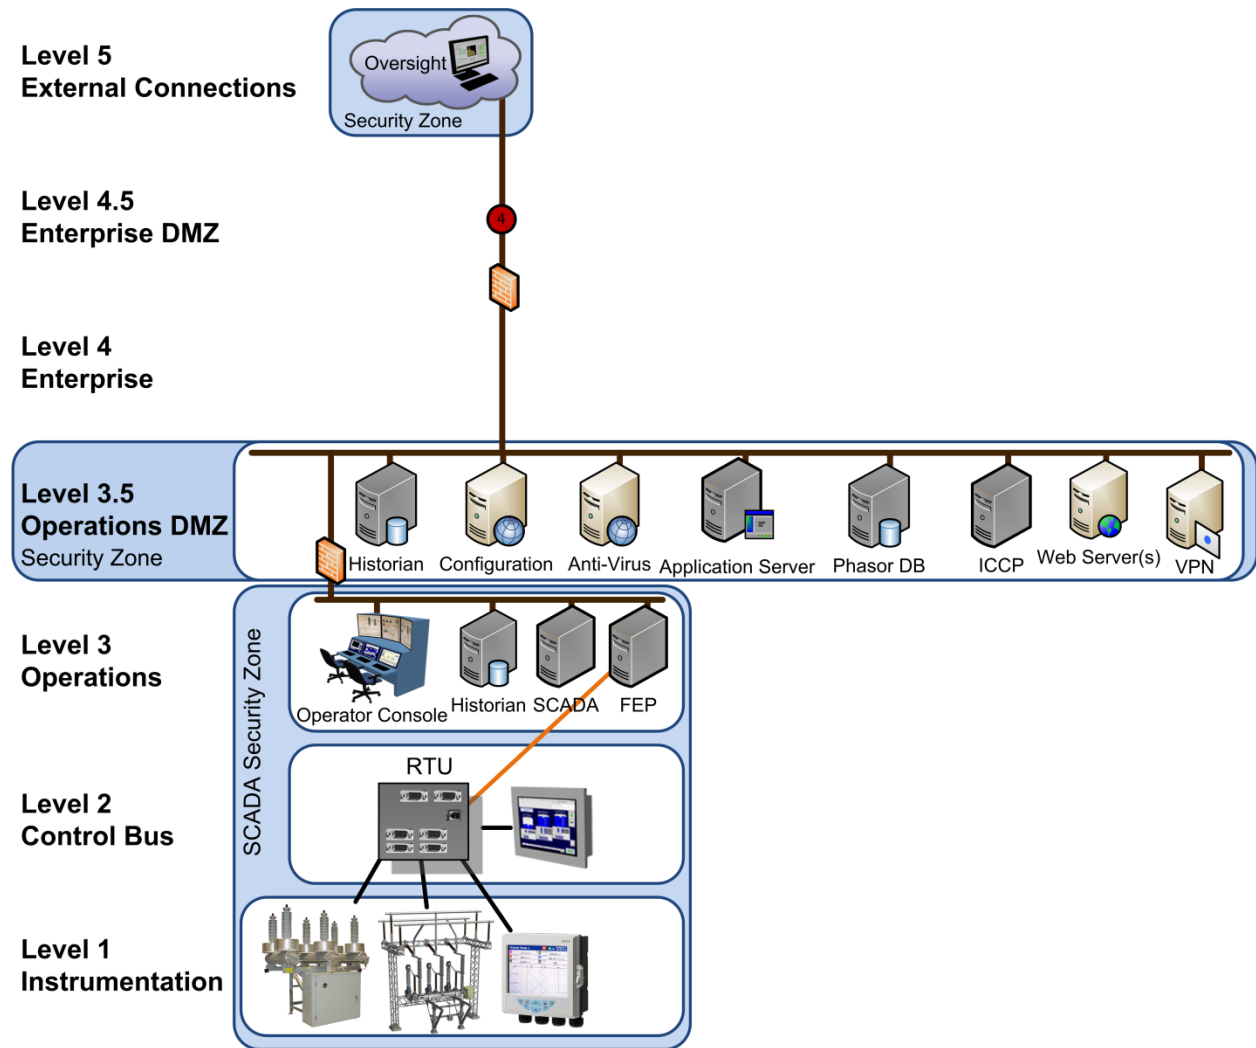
Level 5
External Connections

Oversight

Security Zone

Level 4.5
Enterprise DMZ

4

Level 4
Enterprise

Level 3.5
Operations DMZ
Security Zone

Historian Configuration Anti-Virus Application Server Phasor DB ICCP Web Server(s) VPN

Level 3
Operations

SCADA Security Zone

Operator Console Historian SCADA FEP

Level 2
Control Bus

RTU

Level 1
Instrumentation